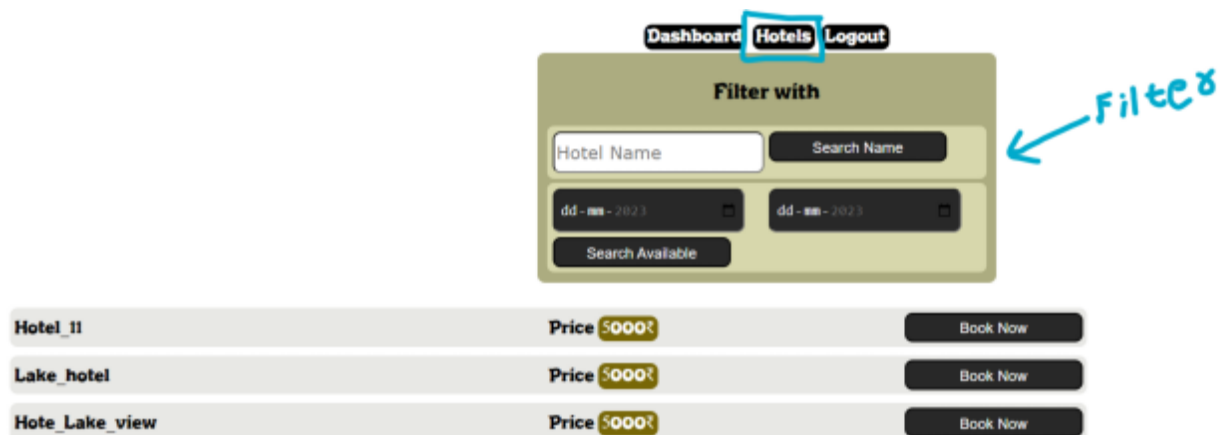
Dashboard Hotels Logout

Filter with

Filter

Hotel Name
Search Name

dd-mm-2023
dd-mm-2023
Search Available

Hotel_11 Price 5000₹ Book Now

Lake_hotel Price 5000₹ Book Now

Hote_Lake_view Price 5000₹ Book Now